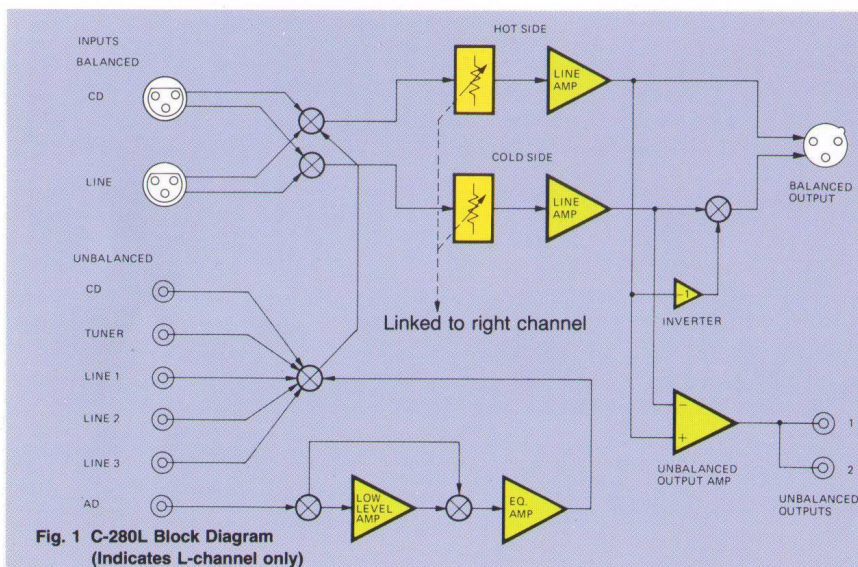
INPUTS
BALANCED
CD
LINE
HOT SIDE
LINE AMP
COLD SIDE
LINE AMP
BALANCED OUTPUT
UNBALANCED
CD
TUNER
LINE 1
LINE 2
LINE 3
AD
Linked to right channel
-1
INVERTER
LOW LEVEL AMP
EQ. AMP
−
+
UNBALANCED OUTPUT AMP
1
2
UNBALANCED OUTPUTS
Fig. 1 C-280L Block Diagram (Indicates L-channel only)